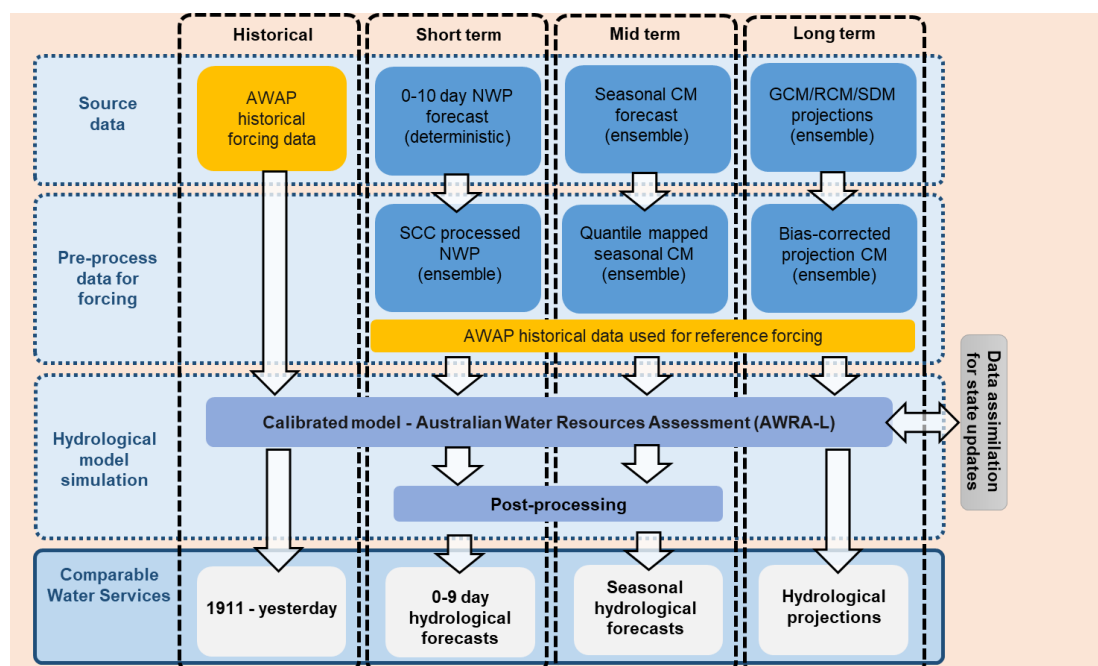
Historical

Short term

Mid term

Long term

Source data

AWAP historical forcing data

0-10 day NWP forecast (deterministic)

Seasonal CM forecast (ensemble)

GCM/RCM/SDM projections (ensemble)

Pre-process data for forcing

SCC processed NWP (ensemble)

Quantile mapped seasonal CM (ensemble)

Bias-corrected projection CM (ensemble)

AWAP historical data used for reference forcing

Data assimilation for state updates

Hydrological model simulation

Calibrated model - Australian Water Resources Assessment (AWRA-L)

Post-processing

Comparable Water Services

1911 - yesterday

0-9 day hydrological forecasts

Seasonal hydrological forecasts

Hydrological projections